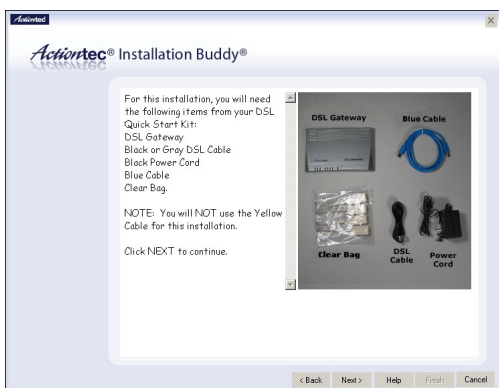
Actiontec

Actiontec® Installation Buddy®

For this installation, you will need the following items from your DSL Quick Start Kit:
DSL Gateway
Black or Gray DSL Cable
Black Power Cord
Blue Cable
Clear Bag.

NOTE: You will NOT use the Yellow Cable for this installation.

Click NEXT to continue.

DSL Gateway
Blue Cable
Clear Bag
DSL Cable
Power Cord

< Back | Next > | Help | Finish | Cancel